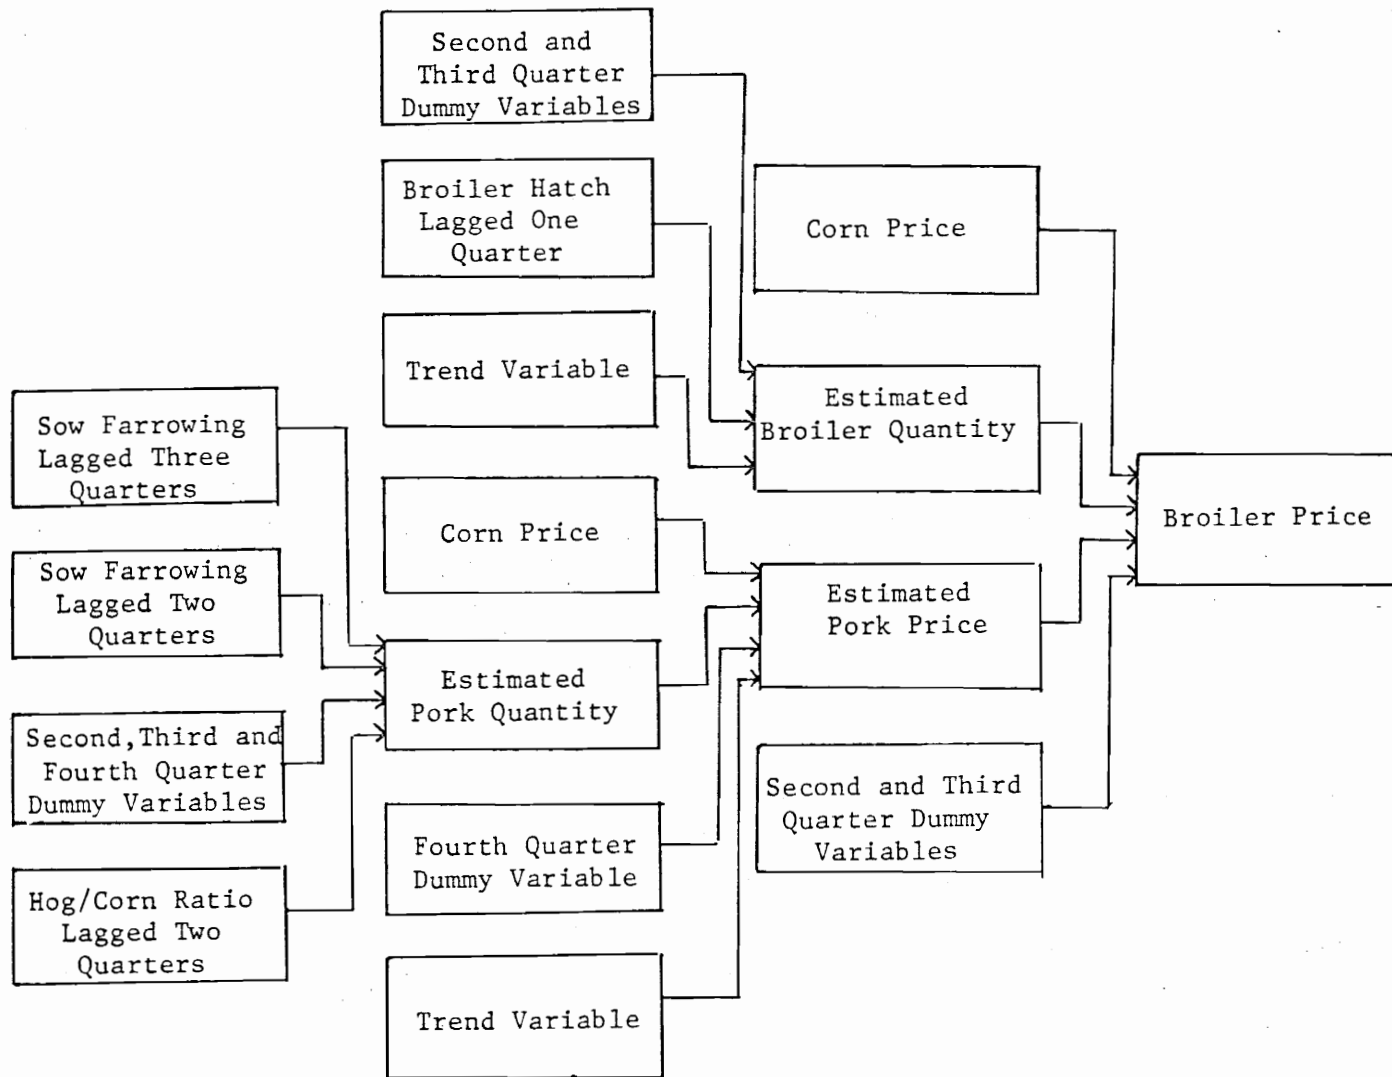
Second and Third Quarter Dummy Variables

Broiler Hatch Lagged One Quarter

Trend Variable

Corn Price

Estimated Broiler Quantity

Sow Farrowing Lagged Three Quarters

Sow Farrowing Lagged Two Quarters

Second, Third and Fourth Quarter Dummy Variables

Hog/Corn Ratio Lagged Two Quarters

Corn Price

Estimated Pork Quantity

Fourth Quarter Dummy Variable

Trend Variable

Estimated Pork Price

Second and Third Quarter Dummy Variables

Broiler Price